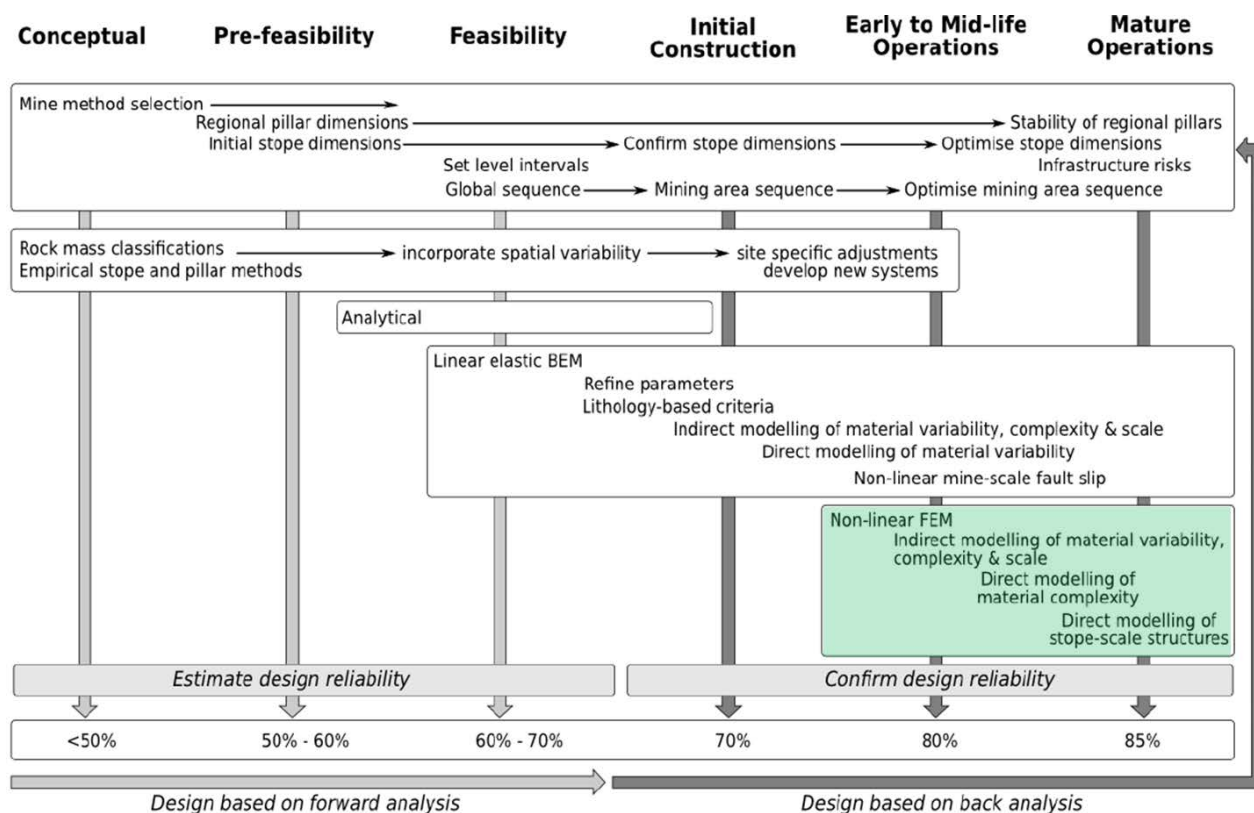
Conceptual

Pre-feasibility

Feasibility

Initial Construction

Early to Mid-life Operations

Mature Operations

Mine method selection

Regional pillar dimensions → Stability of regional pillars

Initial stope dimensions → Confirm stope dimensions → Optimise stope dimensions

Set level intervals

Infrastructure risks

Global sequence → Mining area sequence → Optimise mining area sequence

Rock mass classifications → incorporate spatial variability → site specific adjustments

Empirical stope and pillar methods

develop new systems

Analytical

Linear elastic BEM

Refine parameters

Lithology-based criteria

Indirect modelling of material variability, complexity & scale

Direct modelling of material variability

Non-linear mine-scale fault slip

Non-linear FEM

Indirect modelling of material variability, complexity & scale

Direct modelling of material complexity

Direct modelling of stope-scale structures

Estimate design reliability

Confirm design reliability

| <50% | 50% - 60% | 60% - 70% | 70% | 80% | 85% |
|---|---|---|---|---|---|

Design based on forward analysis

Design based on back analysis